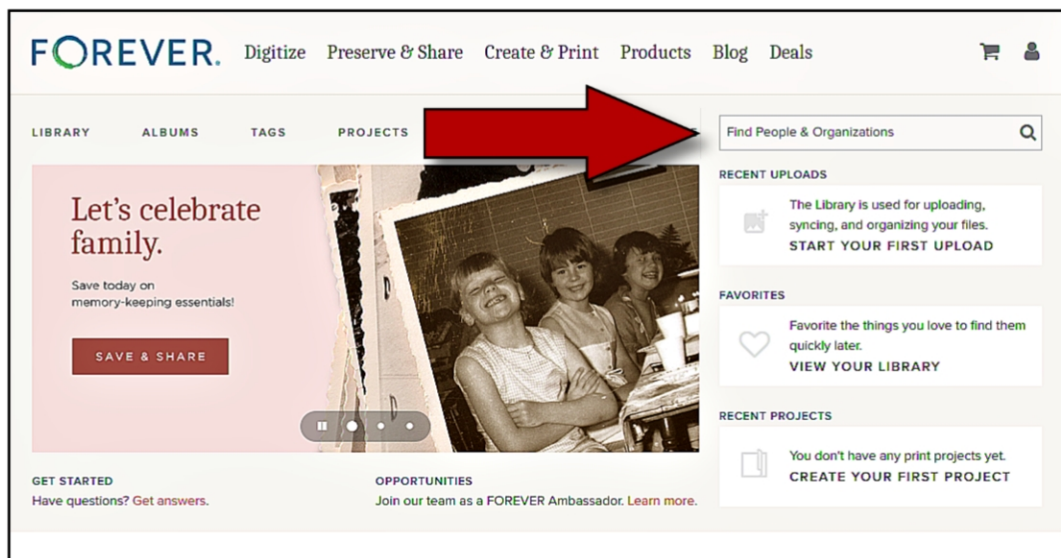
FOREVER. Digitize Preserve & Share Create & Print Products Blog Deals

LIBRARY ALBUMS TAGS PROJECTS

Find People & Organizations

Let's celebrate family.

Save today on memory-keeping essentials!

SAVE & SHARE

RECENT UPLOADS

The Library is used for uploading, syncing, and organizing your files.

START YOUR FIRST UPLOAD

FAVORITES

Favorite the things you love to find them quickly later.

VIEW YOUR LIBRARY

RECENT PROJECTS

You don't have any print projects yet.

CREATE YOUR FIRST PROJECT

GET STARTED

Have questions? Get answers.

OPPORTUNITIES

Join our team as a FOREVER Ambassador. Learn more.